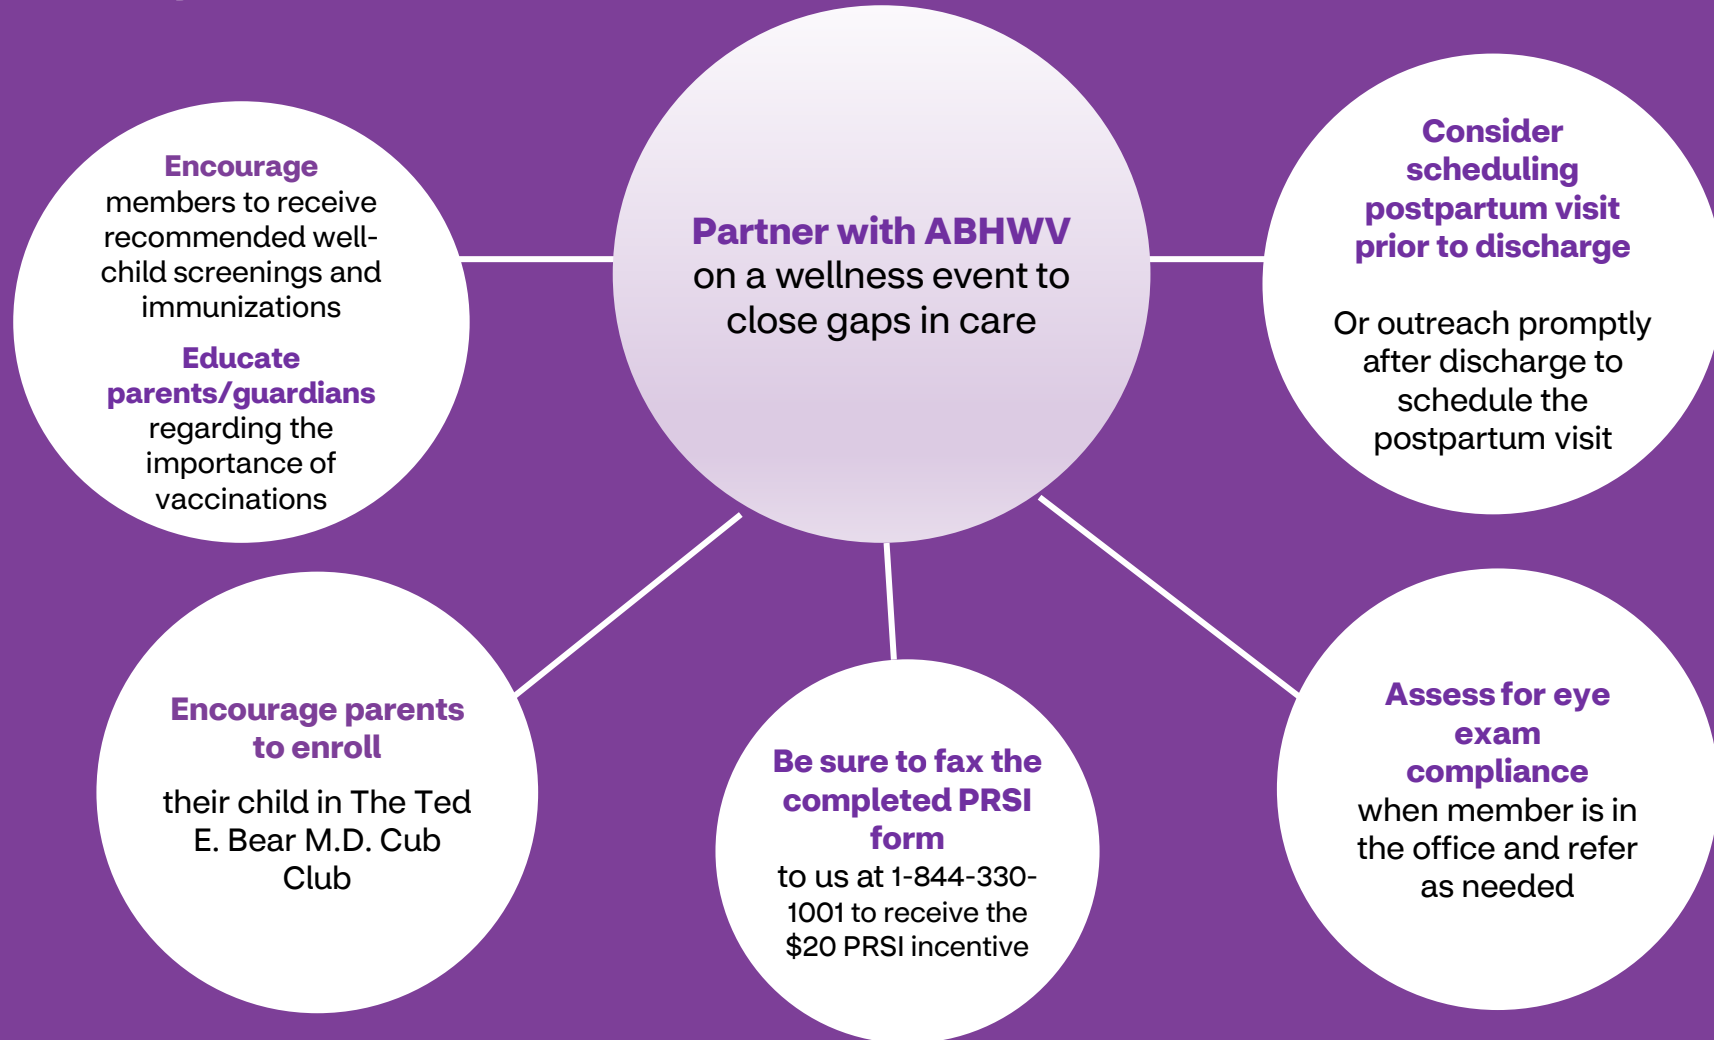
Encourage members to receive recommended well-child screenings and immunizations

Educate parents/guardians regarding the importance of vaccinations

Partner with ABHWV on a wellness event to close gaps in care

Consider scheduling postpartum visit prior to discharge

Or outreach promptly after discharge to schedule the postpartum visit

Encourage parents to enroll

their child in The Ted E. Bear M.D. Cub Club

Be sure to fax the completed PRSI form

to us at 1-844-330-1001 to receive the $20 PRSI incentive

Assess for eye exam compliance

when member is in the office and refer as needed